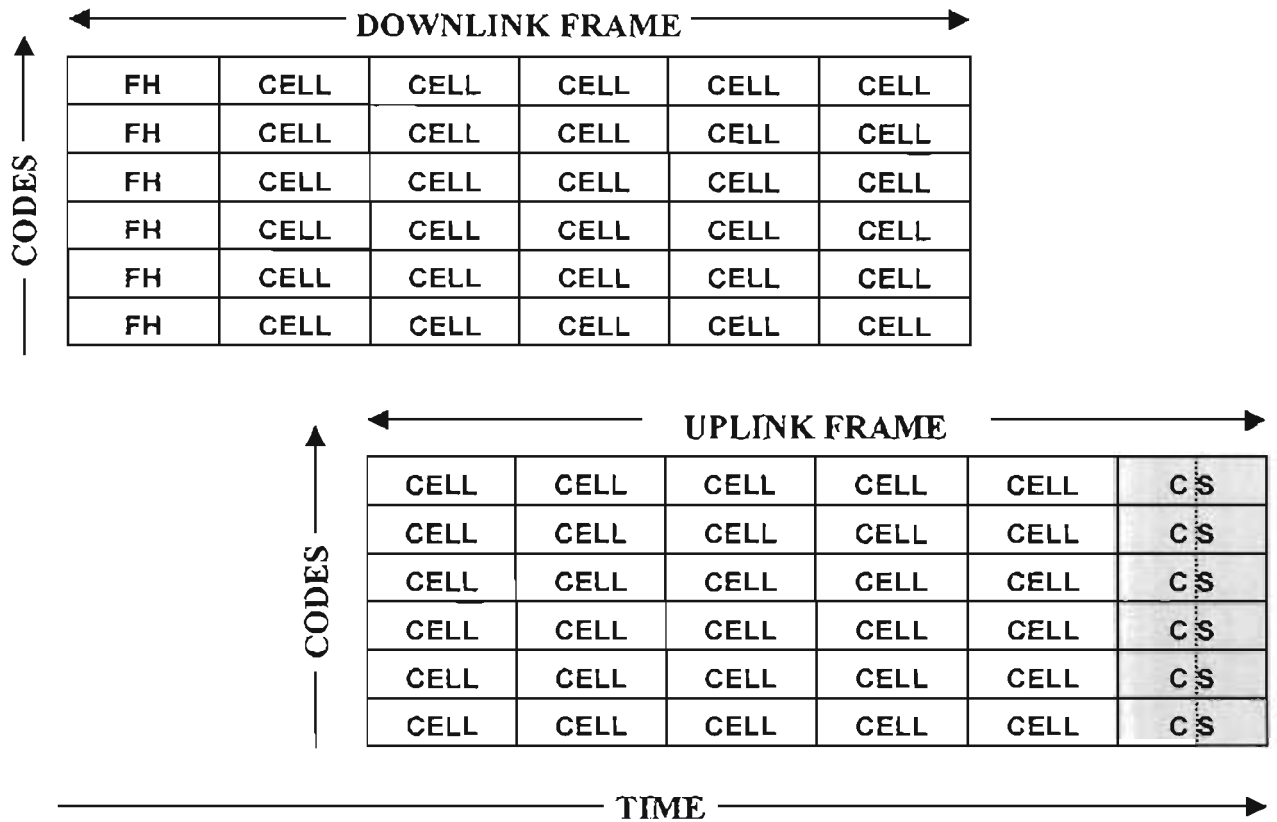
DOWNLINK FRAME

CODES

| FH | CELL | CELL | CELL | CELL | CELL |
|---|---|---|---|---|---|
| FH | CELL | CELL | CELL | CELL | CELL |
| FH | CELL | CELL | CELL | CELL | CELL |
| FH | CELL | CELL | CELL | CELL | CELL |
| FH | CELL | CELL | CELL | CELL | CELL |
| FH | CELL | CELL | CELL | CELL | CELL |

UPLINK FRAME

CODES

| CELL | CELL | CELL | CELL | CELL | C S |
|---|---|---|---|---|---|
| CELL | CELL | CELL | CELL | CELL | C S |
| CELL | CELL | CELL | CELL | CELL | C S |
| CELL | CELL | CELL | CELL | CELL | C S |
| CELL | CELL | CELL | CELL | CELL | C S |
| CELL | CELL | CELL | CELL | CELL | C S |

TIME